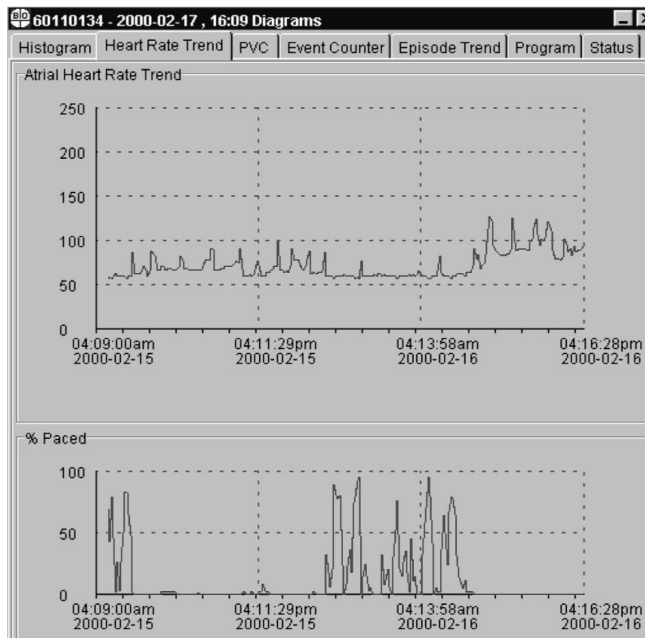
60110134 - 2000-02-17 , 16:09 Diagrams

Histogram | Heart Rate Trend | PVC | Event Counter | Episode Trend | Program | Status

Atrial Heart Rate Trend

250
200
150
100
50
0

04:09:00am 2000-02-15
04:11:29pm 2000-02-15
04:13:58am 2000-02-16
04:16:28pm 2000-02-16

% Paced

100
50
0

04:09:00am 2000-02-15
04:11:29pm 2000-02-15
04:13:58am 2000-02-16
04:16:28pm 2000-02-16